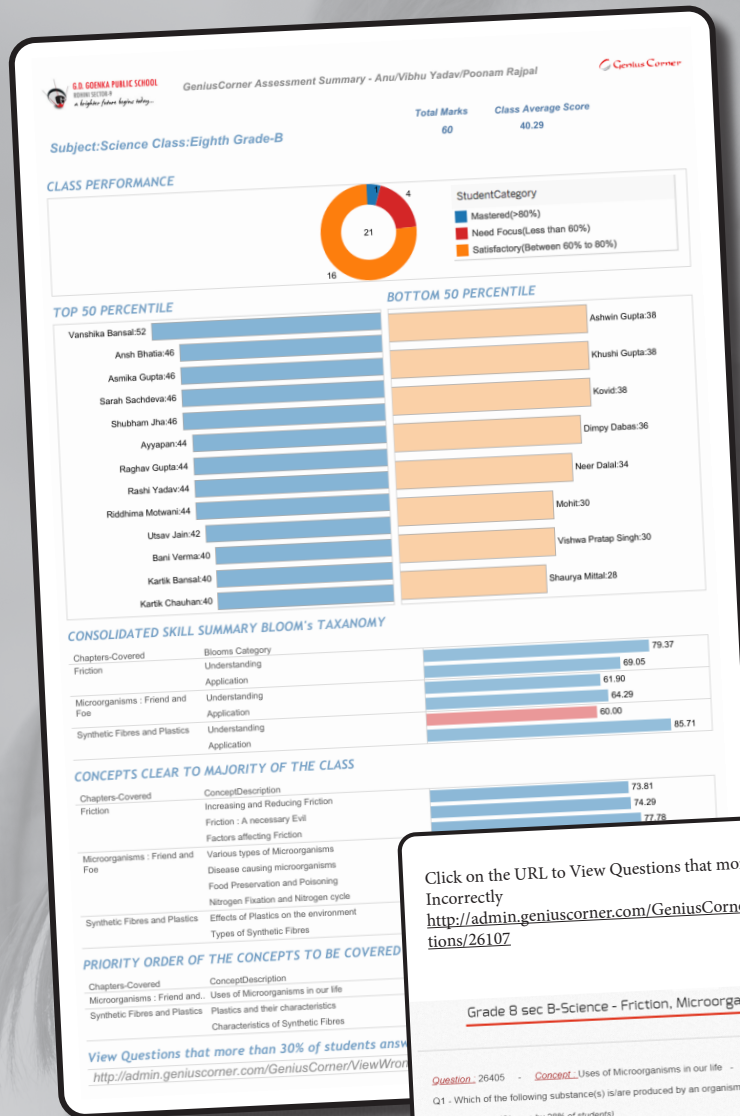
G.D. GOENKA PUBLIC SCHOOL
ROHINI SECTOR-9
a brighter future begins today...

GeniusCorner Assessment Summary - Anu/Vibhu Yadav/Poonam Rajpal

Genius Corner

Total Marks
60

Class Average Score
40.29

Subject:Science Class:Eighth Grade-B

CLASS PERFORMANCE

1
4
21
16

StudentCategory
Mastered(>80%)
Need Focus(Less than 60%)
Satisfactory(Between 60% to 80%)

TOP 50 PERCENTILE

Vanshika Bansal:52
Ansh Bhatia:46
Asmika Gupta:46
Sarah Sachdeva:46
Shubham Jha:46
Ayyapan:44
Raghav Gupta:44
Rashi Yadav:44
Riddhima Motwani:44
Utsav Jain:42
Bani Verma:40
Kartik Bansal:40
Kartik Chauhan:40

BOTTOM 50 PERCENTILE

Ashwin Gupta:38
Khushi Gupta:38
Kovid:38
Dimpy Dabas:36
Neer Dalal:34
Mohit:30
Vishwa Pratap Singh:30
Shaurya Mittal:28

CONSOLIDATED SKILL SUMMARY BLOOM's TAXANOMY

| Chapters-Covered | Blooms Category | |
|---|---|---|
| Friction | Understanding | 79.37 |
| | Application | 69.05 |
| | | 61.90 |
| Microorganisms : Friend and Foe | Understanding | 64.29 |
| | Application | 60.00 |
| Synthetic Fibres and Plastics | Understanding | 85.71 |
| | Application | |

CONCEPTS CLEAR TO MAJORITY OF THE CLASS

| Chapters-Covered | ConceptDescription | |
|---|---|---|
| Friction | Increasing and Reducing Friction | 73.81 |
| | Friction : A necessary Evil | 74.29 |
| | Factors affecting Friction | 77.78 |
| Microorganisms : Friend and Foe | Various types of Microorganisms | |
| | Disease causing microorganisms | |
| | Food Preservation and Poisoning | |
| | Nitrogen Fixation and Nitrogen cycle | |
| Synthetic Fibres and Plastics | Effects of Plastics on the environment | |
| | Types of Synthetic Fibres | |

PRIORITY ORDER OF THE CONCEPTS TO BE COVERED

| Chapters-Covered | ConceptDescription |
|---|---|
| Microorganisms : Friend and.. | Uses of Microorganisms in our life |
| Synthetic Fibres and Plastics | Plastics and their characteristics |
| | Characteristics of Synthetic Fibres |

View Questions that more than 30% of students answ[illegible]
http://admin.geniuscorner.com/GeniusCorner/ViewWron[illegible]

Click on the URL to View Questions that mo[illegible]
Incorrectly
http://admin.geniuscorner.com/GeniusCorne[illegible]
tions/26107

Grade 8 sec B-Science - Friction, Microorga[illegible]

Question : 26405 - Concept : Uses of Microorganisms in our life - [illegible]
Q1 - Which of the following substance(s) is/are produced by an organism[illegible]
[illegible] 38% of students)